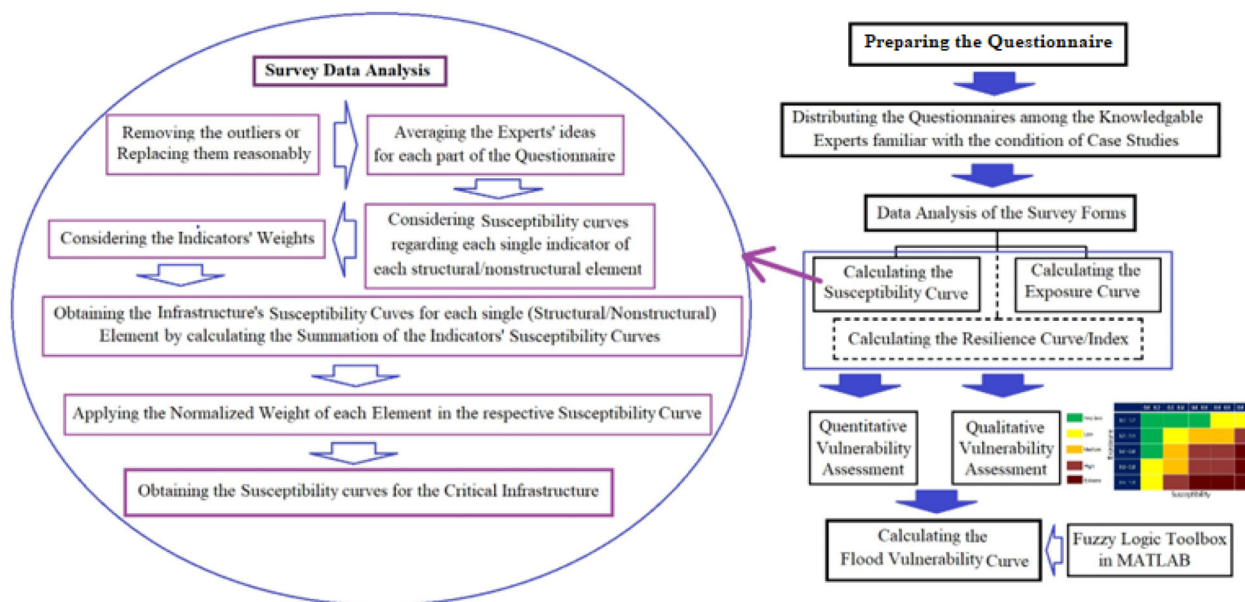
Survey Data Analysis

Removing the outliers or Replacing them reasonably

Averaging the Experts' ideas for each part of the Questionnaire

Considering Susceptibility curves regarding each single indicator of each structural/nonstructural element

Considering the Indicators' Weights

Obtaining the Infrastructure's Susceptibility Cuves for each single (Structural/Nonstructural) Element by calculating the Summation of the Indicators' Susceptibility Curves

Applying the Normalized Weight of each Element in the respective Susceptibility Curve

Obtaining the Susceptibility curves for the Critical Infrastructure

Preparing the Questionnaire

Distributing the Questionnaires among the Knowledgable Experts familiar with the condition of Case Studies

Data Analysis of the Survey Forms

Calculating the Susceptibility Curve

Calculating the Exposure Curve

Calculating the Resilience Curve/Index

Quantitative Vulnerability Assessment

Qualitative Vulnerability Assessment

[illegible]

Calculating the Flood Vulnerability Curve

Fuzzy Logic Toolbox in MATLAB